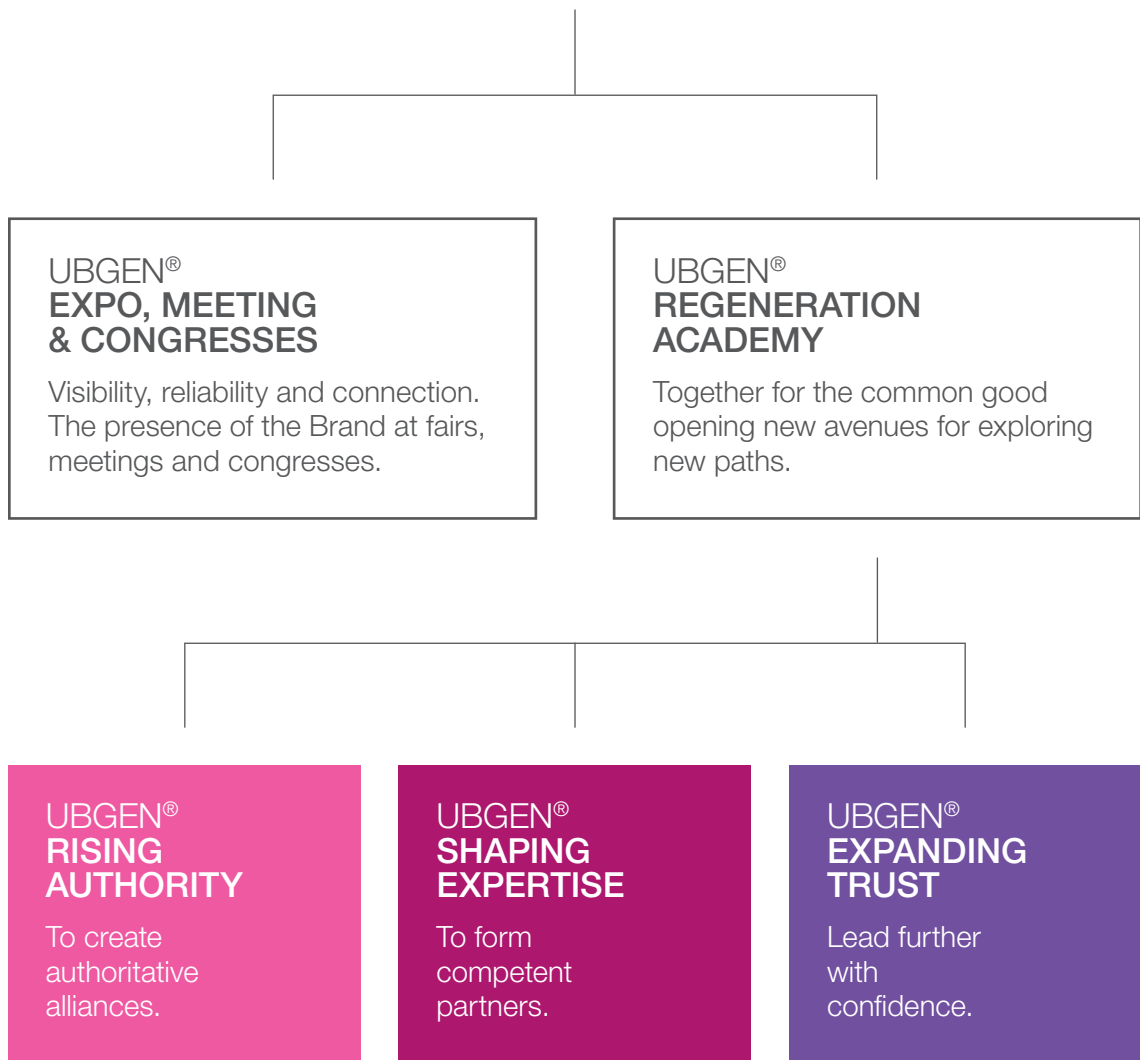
UBGEN®
EXPO, MEETING & CONGRESSES

Visibility, reliability and connection. The presence of the Brand at fairs, meetings and congresses.

UBGEN®
REGENERATION ACADEMY

Together for the common good opening new avenues for exploring new paths.

UBGEN®
RISING AUTHORITY

To create authoritative alliances.

UBGEN®
SHAPING EXPERTISE

To form competent partners.

UBGEN®
EXPANDING TRUST

Lead further with confidence.